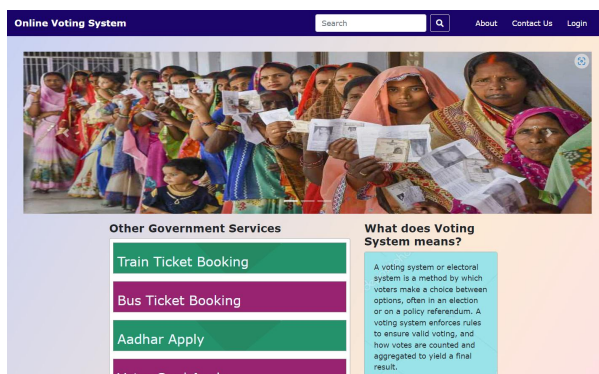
Online Voting System

Search

About Contact Us Login

Other Government Services

Train Ticket Booking

Bus Ticket Booking

Aadhar Apply

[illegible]

What does Voting System means?

A voting system or electoral system is a method by which voters make a choice between options, often in an election or on a policy referendum. A voting system enforces rules to ensure valid voting, and how votes are counted and aggregated to yield a final result.